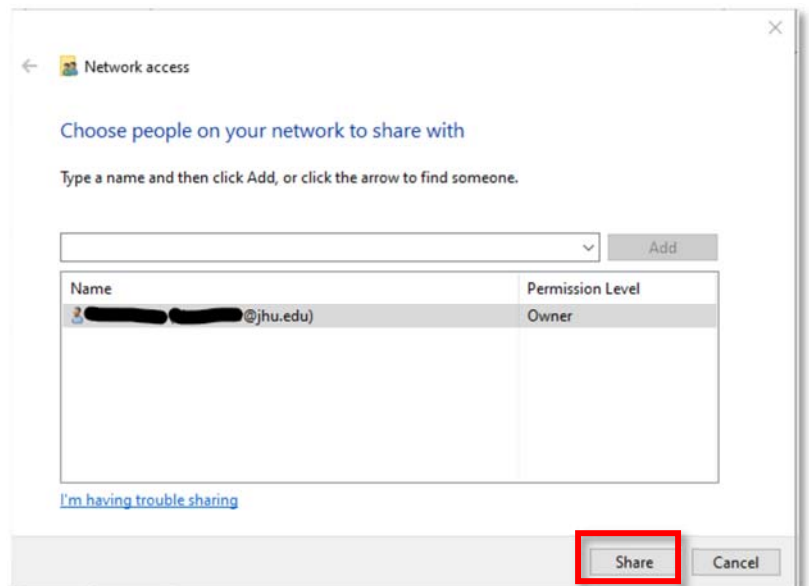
Network access

Choose people on your network to share with

Type a name and then click Add, or click the arrow to find someone.

Add

| Name | Permission Level |
|---|---|
| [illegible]@jhu.edu) | Owner |

I'm having trouble sharing

Share Cancel